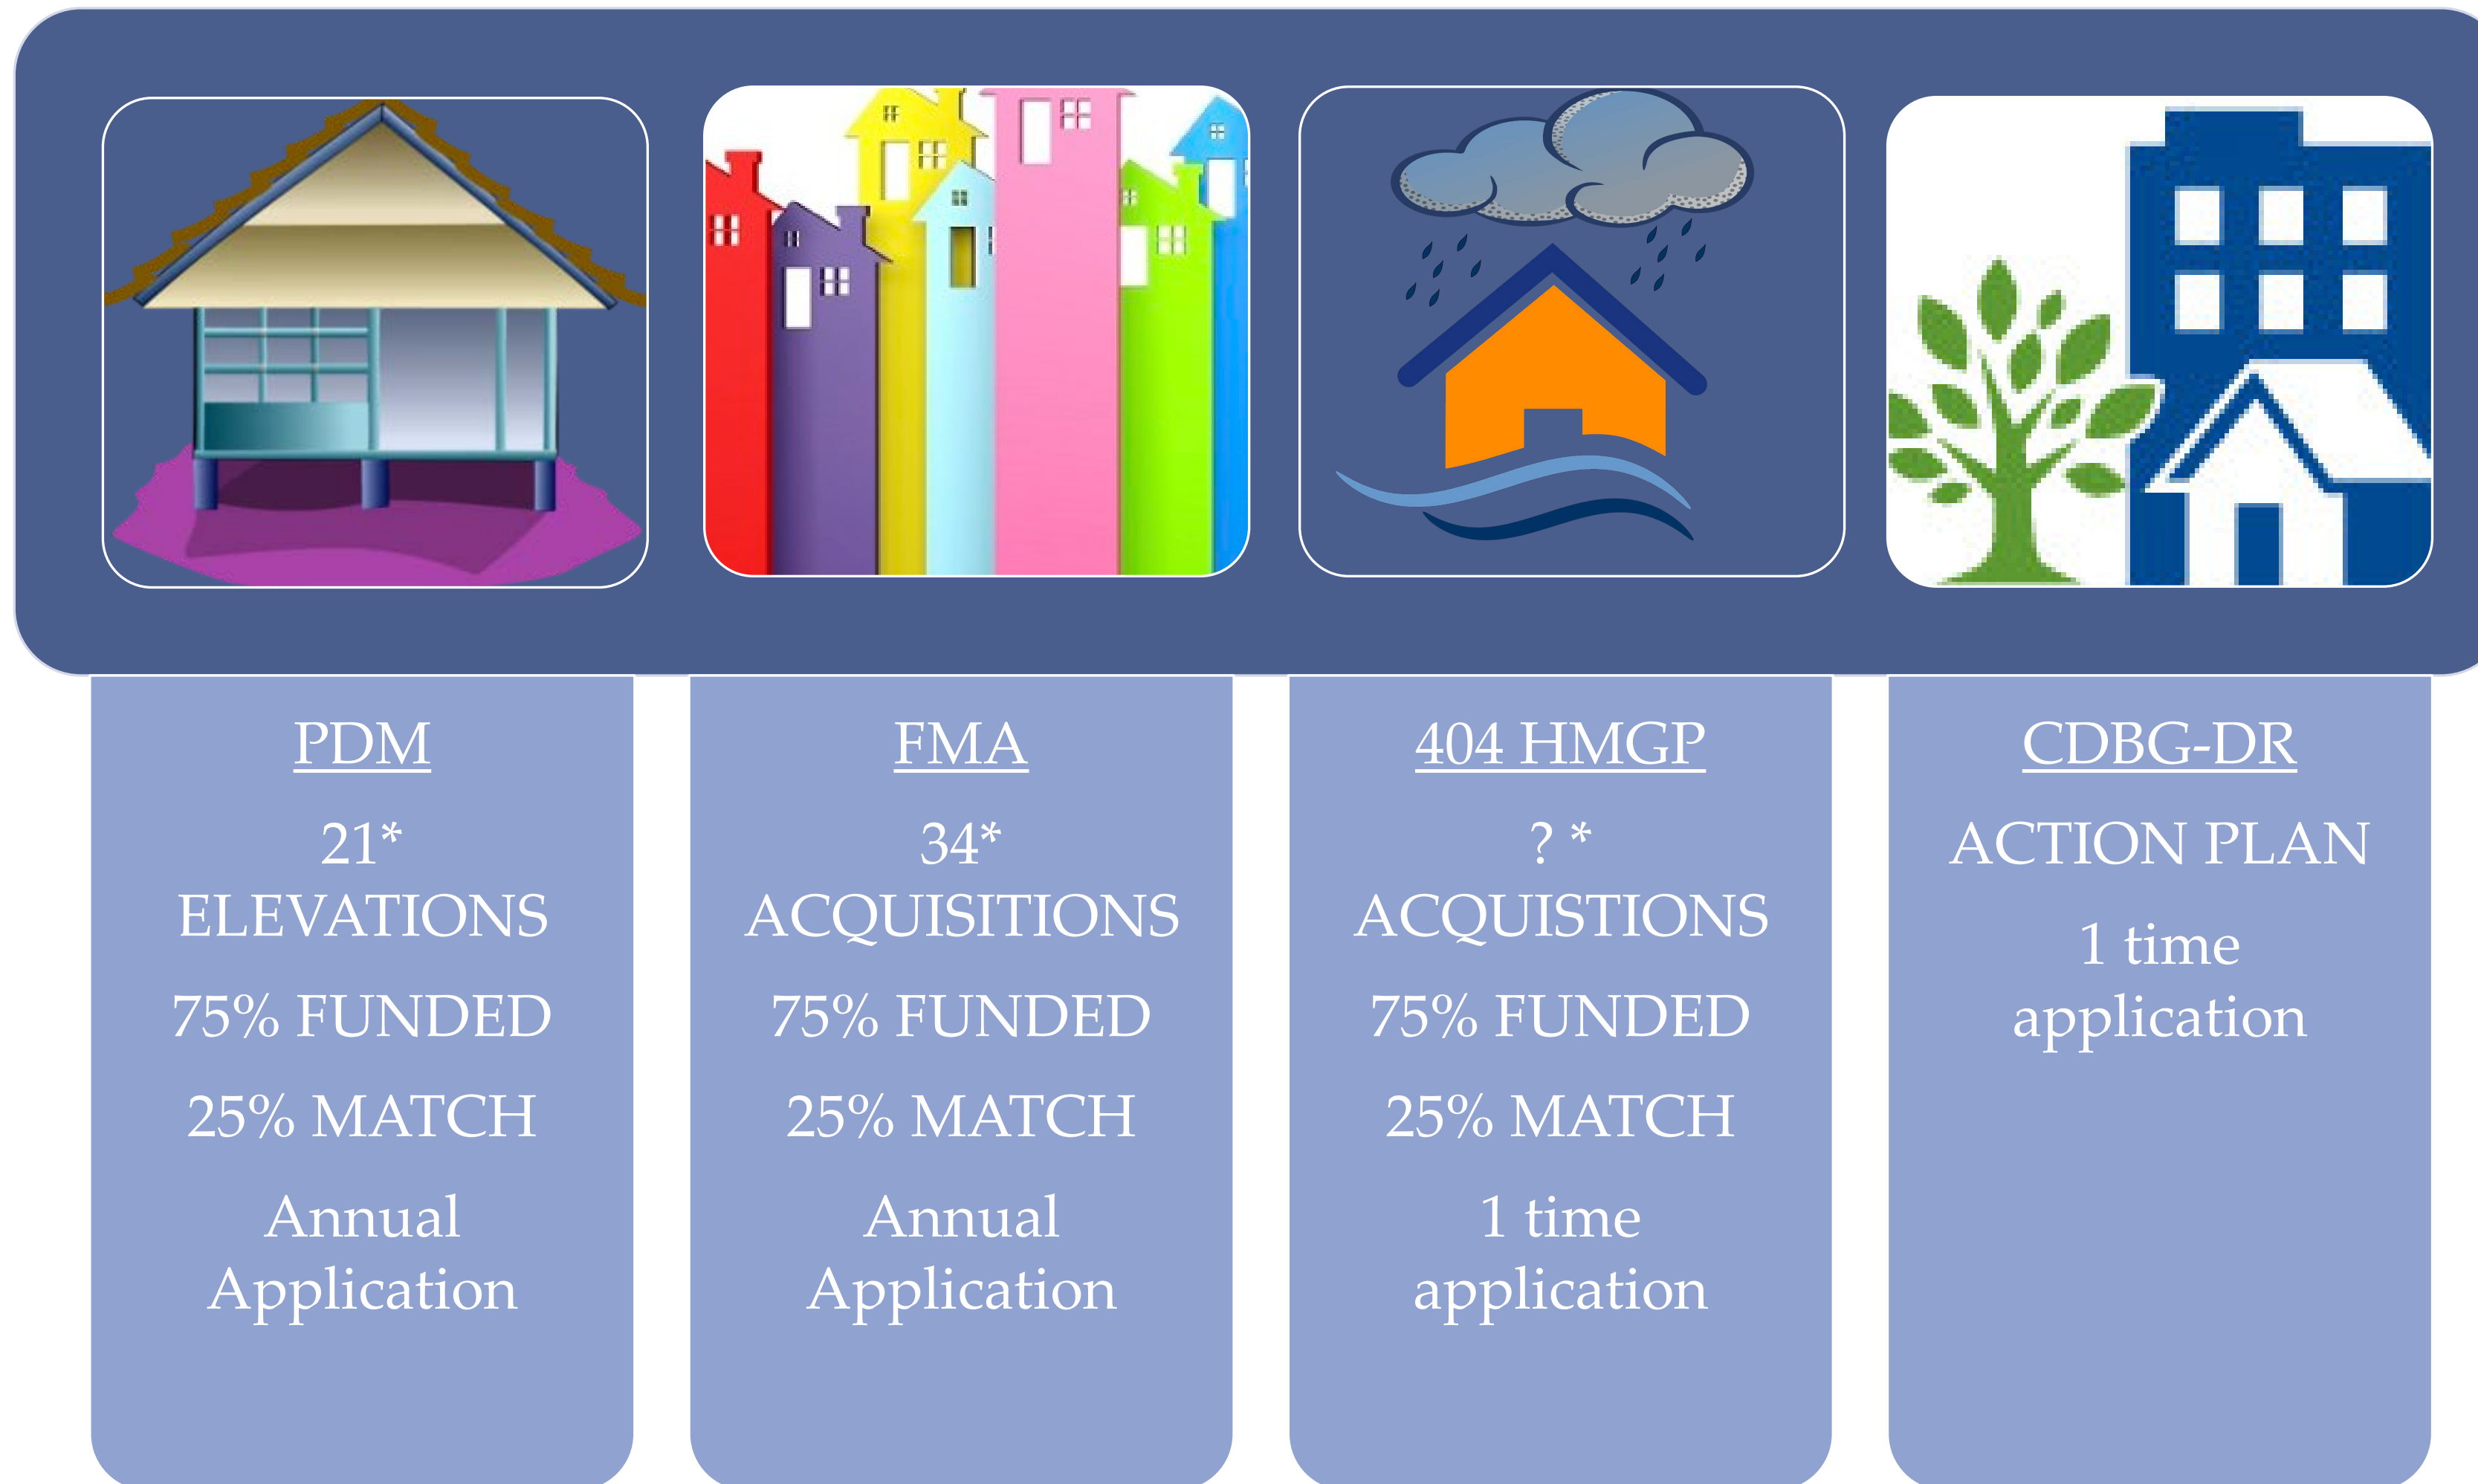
PDM

21*
ELEVATIONS

75% FUNDED

25% MATCH

Annual Application

FMA

34*
ACQUISITIONS

75% FUNDED

25% MATCH

Annual Application

404 HMGP

? *
ACQUISTIONS

75% FUNDED

25% MATCH

1 time application

CDBG-DR

ACTION PLAN

1 time application